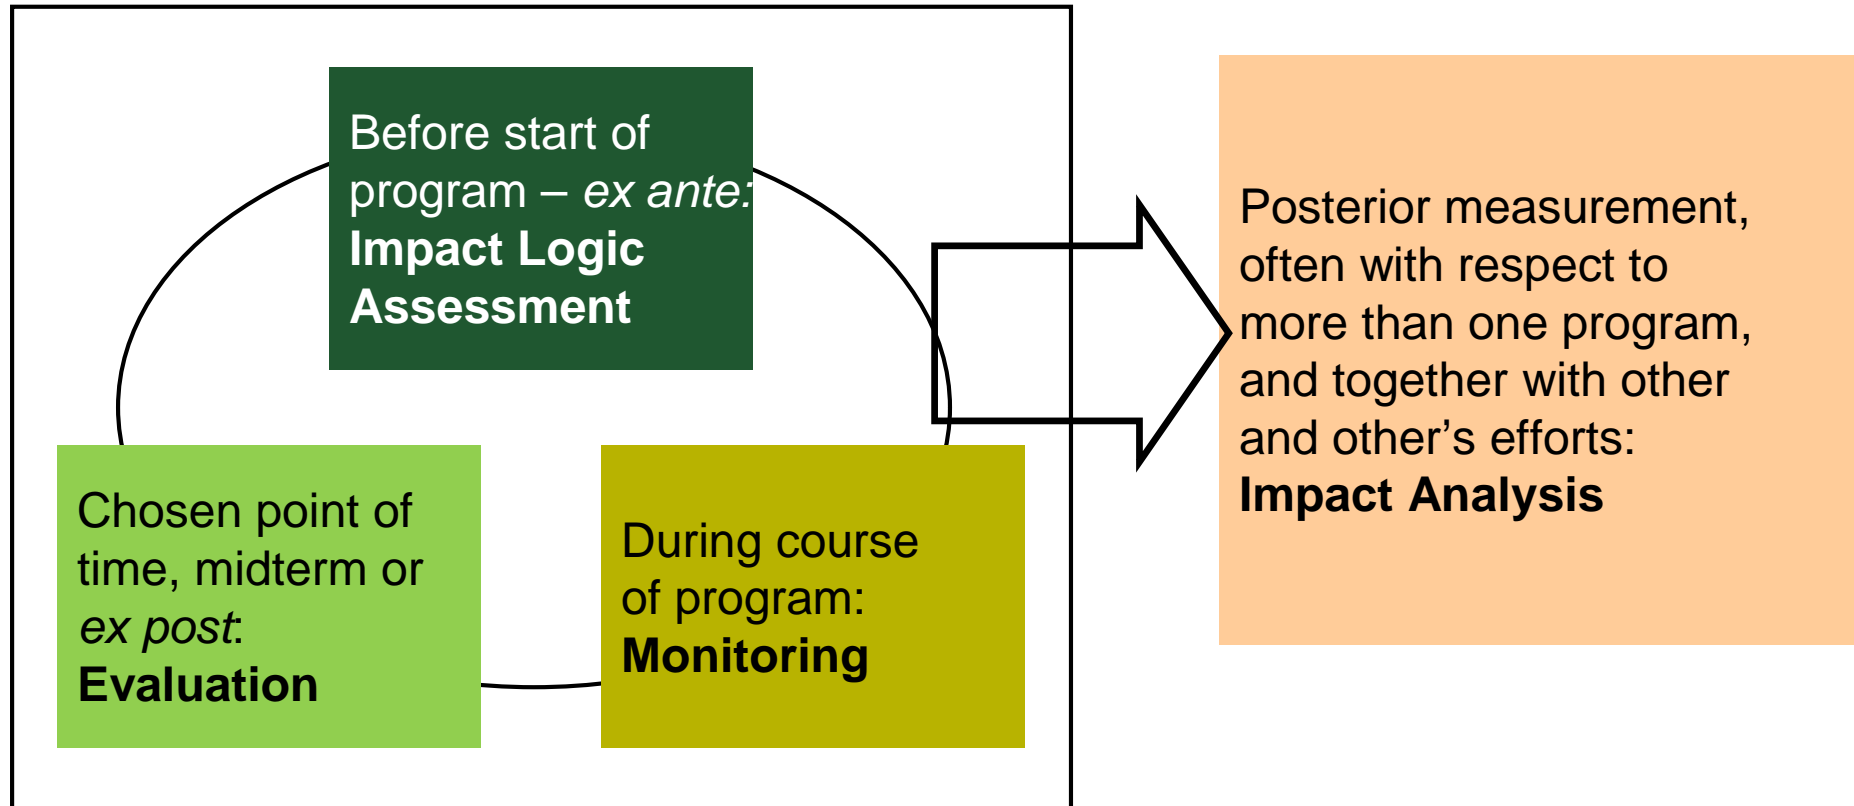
Before start of program – *ex ante*: **Impact Logic Assessment**

Chosen point of time, midterm or *ex post*: **Evaluation**

During course of program: **Monitoring**

Posterior measurement, often with respect to more than one program, and together with other and other's efforts: **Impact Analysis**